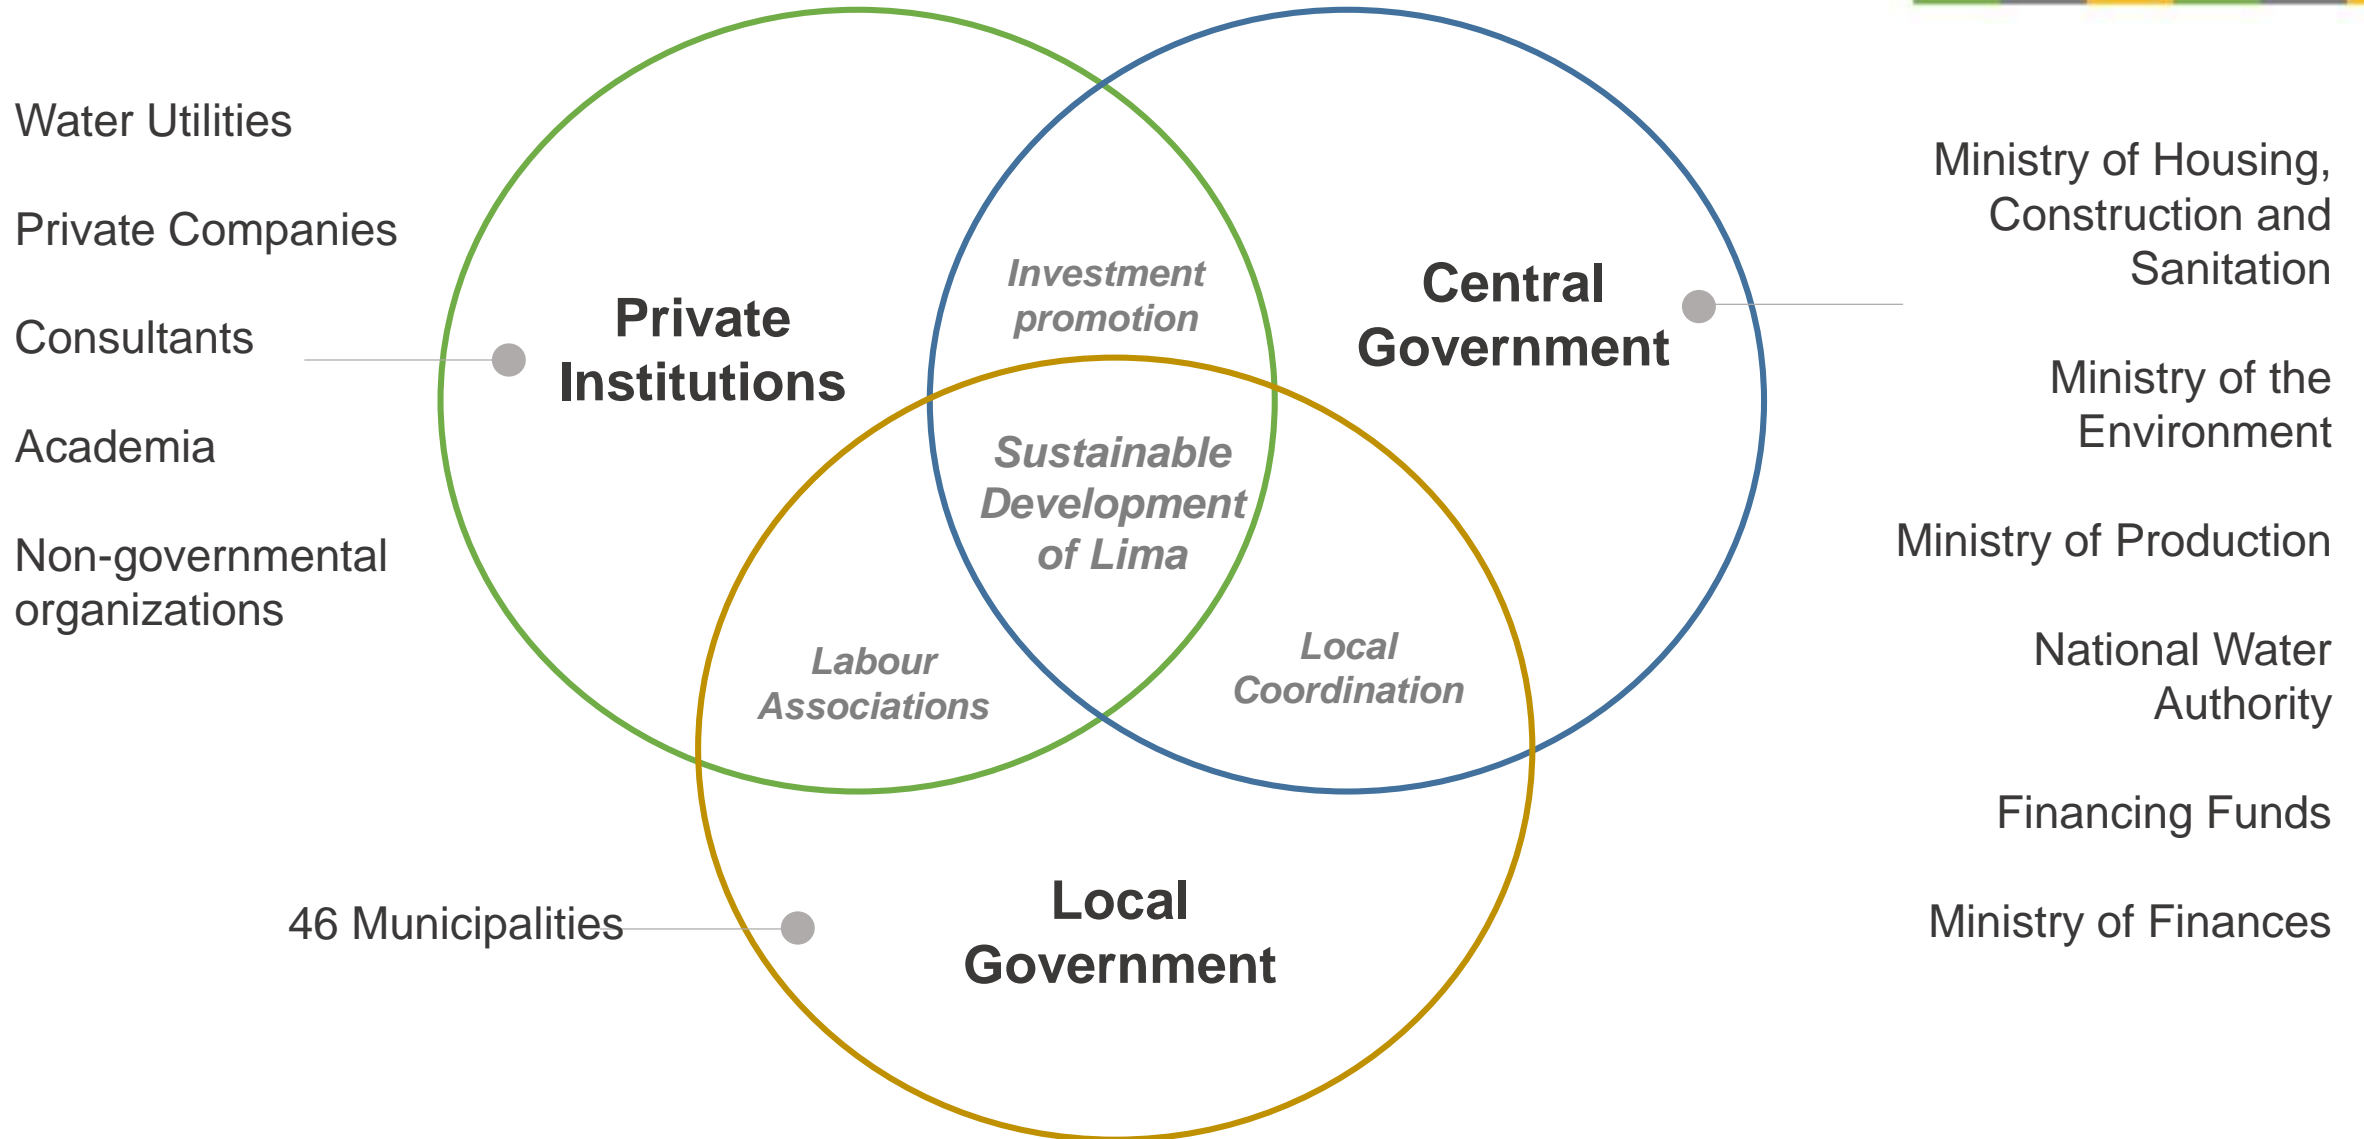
Water Utilities

Private Companies

Consultants

Academia

Non-governmental organizations

Private Institutions

Investment promotion

Central Government

Ministry of Housing, Construction and Sanitation

Ministry of the Environment

Ministry of Production

National Water Authority

Financing Funds

Ministry of Finances

Sustainable Development of Lima

Labour Associations

Local Coordination

46 Municipalities

Local Government